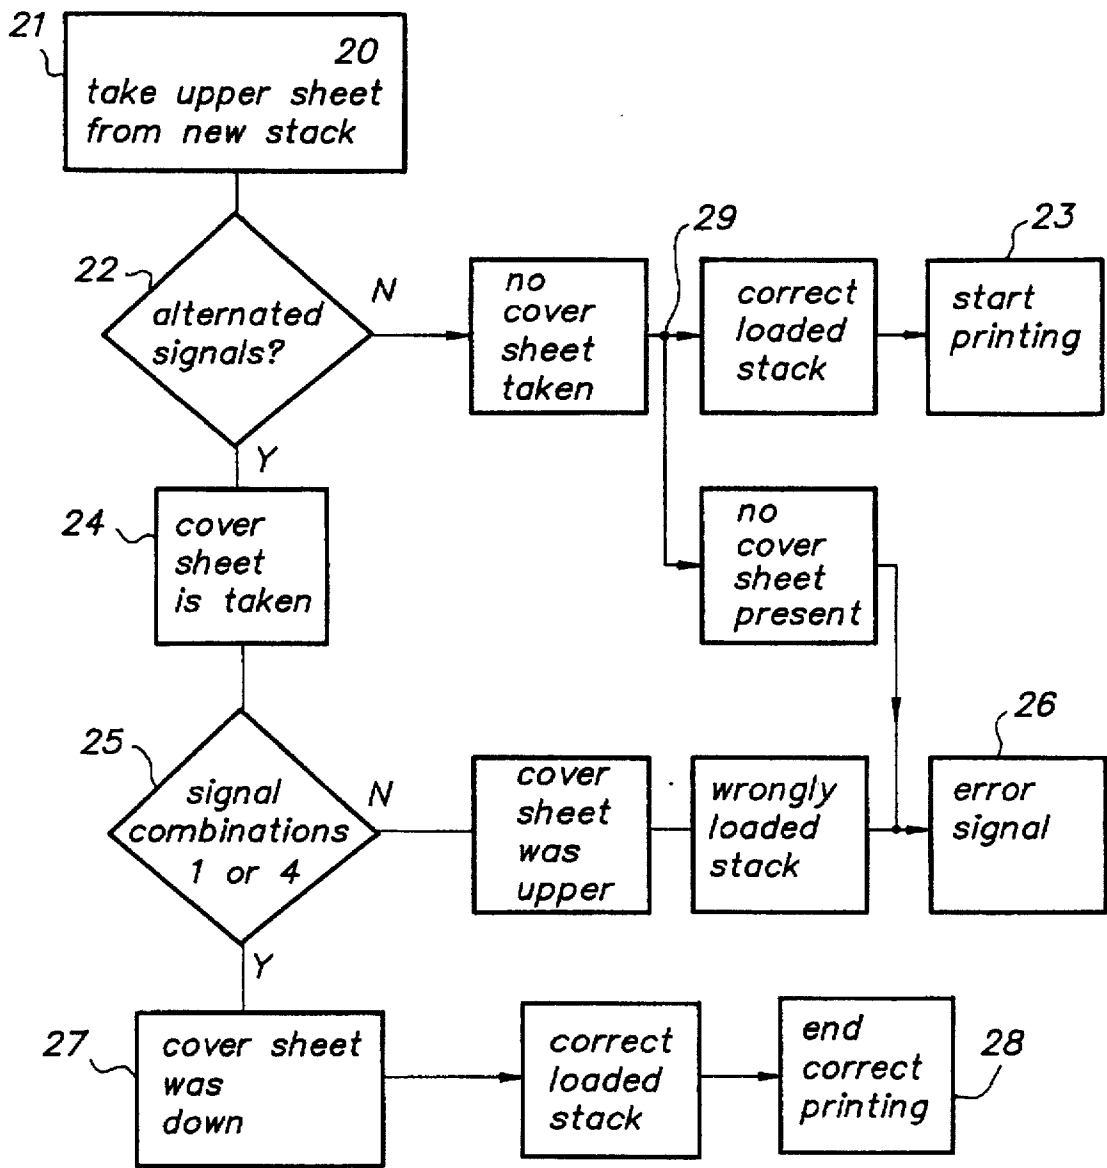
21

20
take upper sheet from new stack

22

alternated signals?

N

Y

no cover sheet taken

29

correct loaded stack

23

start printing

24

cover sheet is taken

no cover sheet present

25

signal combinations 1 or 4

N

Y

cover sheet was upper

wrongly loaded stack

26

error signal

27

cover sheet was down

correct loaded stack

end correct printing

28